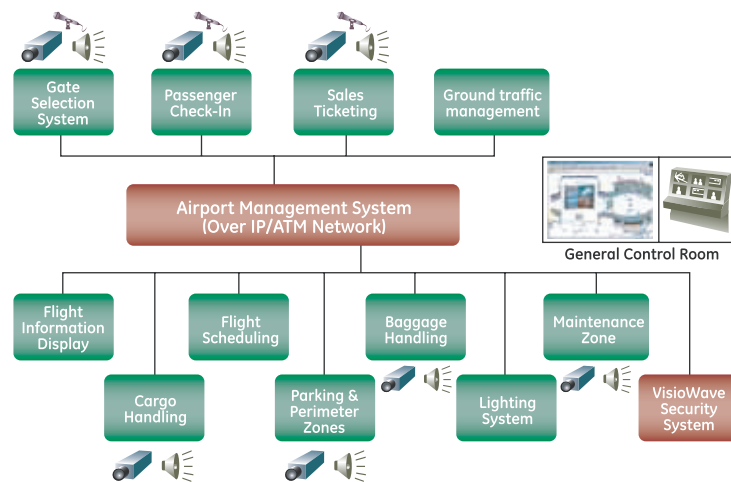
Gate Selection System

Passenger Check-In

Sales Ticketing

Ground traffic management

Airport Management System (Over IP/ATM Network)

General Control Room

Flight Information Display

Cargo Handling

Flight Scheduling

Parking & Perimeter Zones

Baggage Handling

Lighting System

Maintenance Zone

VisioWave Security System